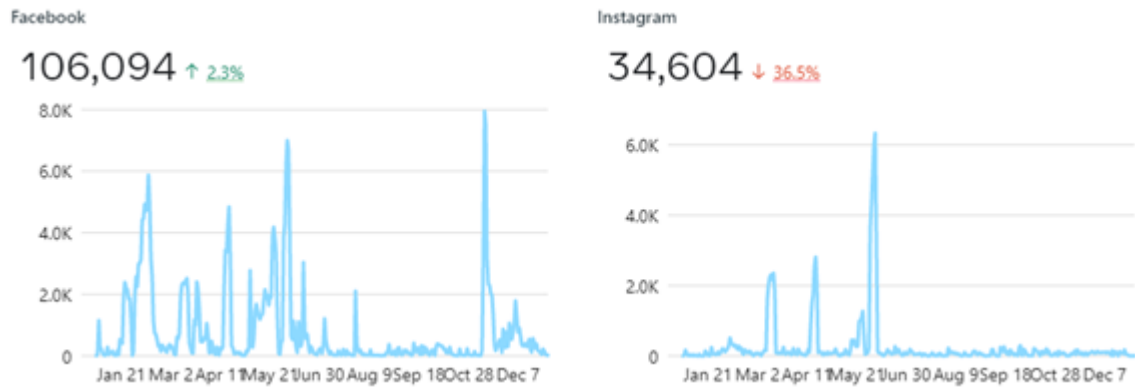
Facebook

106,094 ↑ 2.3%

8.0K
6.0K
4.0K
2.0K
0

Jan 21 Mar 2 Apr 11 May 21 Jun 30 Aug 9 Sep 18 Oct 28 Dec 7

Instagram

34,604 ↓ 36.5%

6.0K
4.0K
2.0K
0

Jan 21 Mar 2 Apr 11 May 21 Jun 30 Aug 9 Sep 18 Oct 28 Dec 7